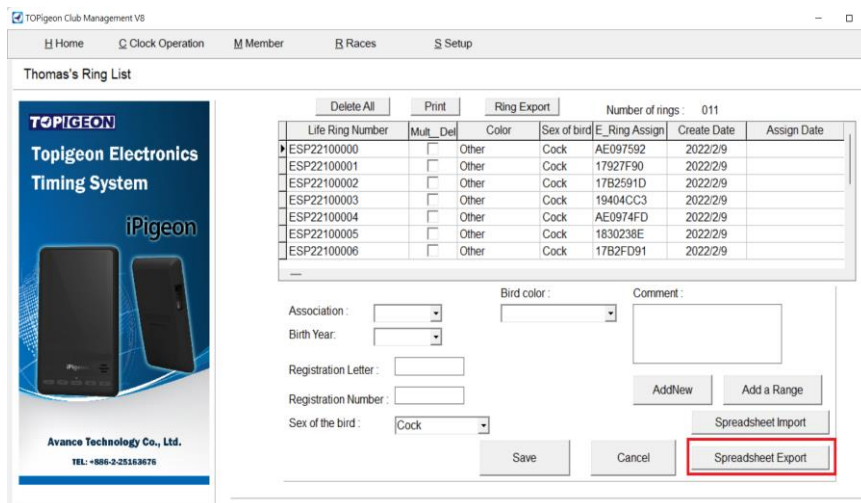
TOPigeon Club Management V8

H Home C Clock Operation M Member R Races S Setup

Thomas's Ring List

TOPIGEON
Topigeon Electronics Timing System
iPigeon
Avance Technology Co., Ltd.
TEL: +886-2-25163676

Delete All Print Ring Export Number of rings : 011

| Life Ring Number | Mult_Del | Color | Sex of bird | E_Ring Assign | Create Date | Assign Date |
|---|---|---|---|---|---|---|
| ESP22100000 | | Other | Cock | AE097592 | 2022/2/9 | |
| ESP22100001 | | Other | Cock | 17927F90 | 2022/2/9 | |
| ESP22100002 | | Other | Cock | 17B2591D | 2022/2/9 | |
| ESP22100003 | | Other | Cock | 19404CC3 | 2022/2/9 | |
| ESP22100004 | | Other | Cock | AE0974FD | 2022/2/9 | |
| ESP22100005 | | Other | Cock | 1830238E | 2022/2/9 | |
| ESP22100006 | | Other | Cock | 17B2FD91 | 2022/2/9 | |

Association :
Birth Year:
Bird color :
Comment :
Registration Letter :
Registration Number :
Sex of the bird : Cock

AddNew Add a Range
Spreadsheet Import
Save Cancel Spreadsheet Export